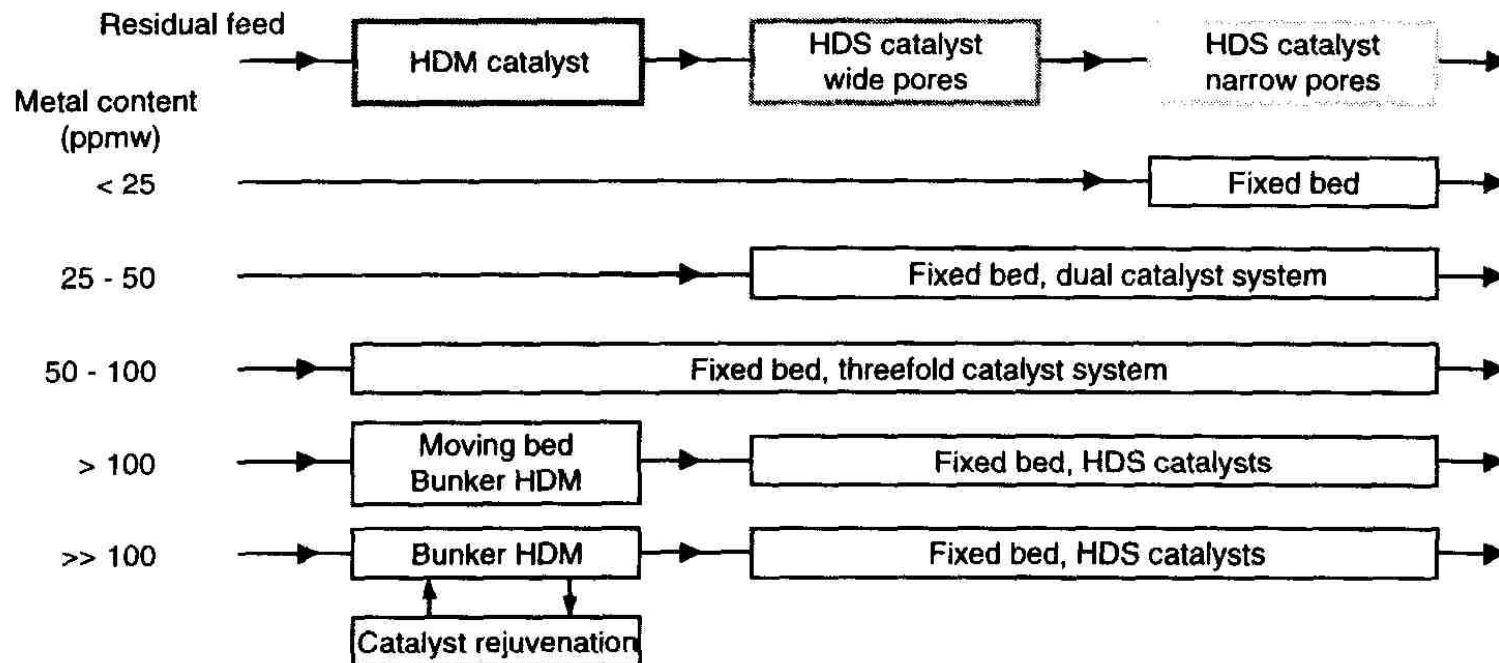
Residual feed

HDM catalyst

HDS catalyst wide pores

HDS catalyst narrow pores

Metal content (ppmw)

< 25

Fixed bed

25 - 50

Fixed bed, dual catalyst system

50 - 100

Fixed bed, threefold catalyst system

> 100

Moving bed Bunker HDM

Fixed bed, HDS catalysts

>> 100

Bunker HDM

Fixed bed, HDS catalysts

Catalyst rejuvenation